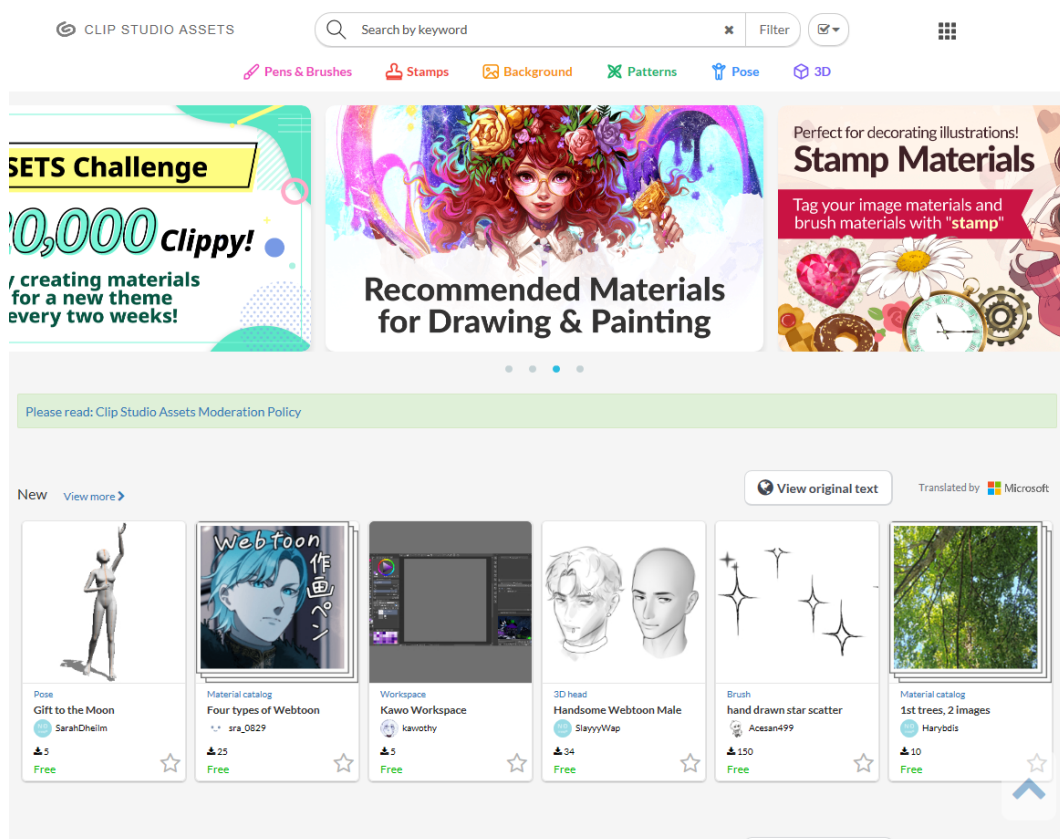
CLIP STUDIO ASSETS

Search by keyword

Filter

Pens & Brushes Stamps Background Patterns Pose 3D

SETS Challenge

20,000 Clippy!

y creating materials for a new theme every two weeks!

Recommended Materials for Drawing & Painting

Perfect for decorating illustrations!

Stamp Materials

Tag your image materials and brush materials with "stamp"

Please read: Clip Studio Assets Moderation Policy

New View more

View original text

Translated by Microsoft

Pose
Gift to the Moon
SarahDheilm
5
Free

Webtoon 作画ペン

Material catalog
Four types of Webtoon
sra_0829
25
Free

Workspace
Kawo Workspace
kawothy
5
Free

3D head
Handsome Webtoon Male
SlayyyWap
34
Free

Brush
hand drawn star scatter
Acesan499
150
Free

Material catalog
1st trees, 2 images
Harybdis
10
Free